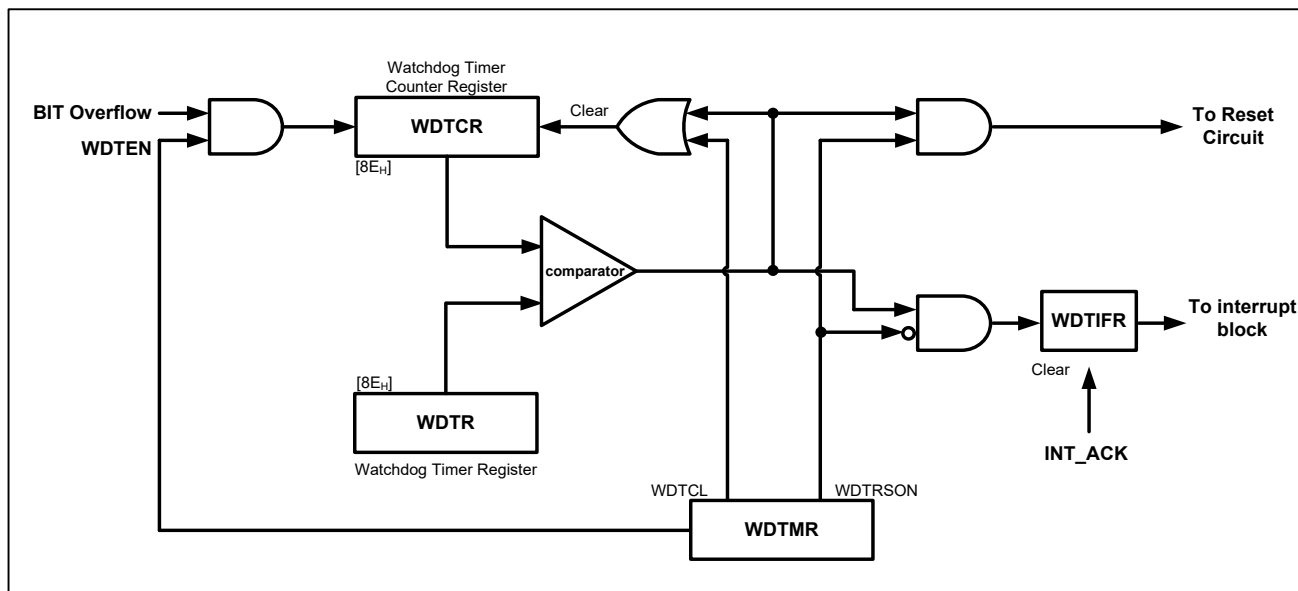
Watchdog Timer Counter Register

BIT Overflow

WDTEN

WDTCR

[$8E_H$]

Clear

To Reset Circuit

comparator

To interrupt block

WDTIFR

Clear

[$8E_H$]

WDTR

Watchdog Timer Register

INT_ACK

WDTCL

WDTRSON

WDTMR